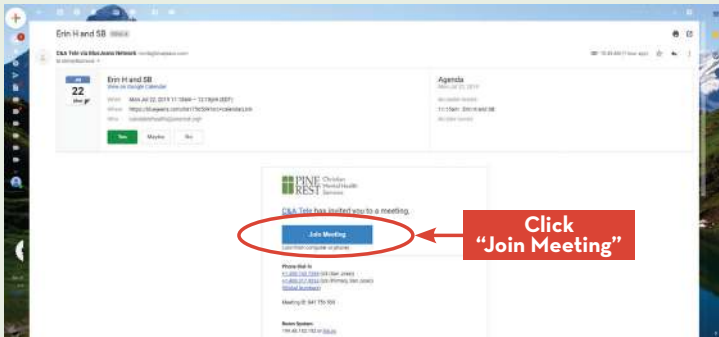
Erin H and SB Inbox

C&A Tele via BlueJeans Network

Jul
22
Mon

Erin H and SB
View on Google Calendar

When Mon Jul 22, 2019 11:10am – 12:10pm (EDT)
Where https://bluejeans.com/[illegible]
Who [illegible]

Yes Maybe No

Agenda
Mon Jul 22, 2019
No earlier events
11:10am Erin H and SB
No later events

PINE REST Christian Mental Health Services

C&A Tele has invited you to a meeting.

Join Meeting

(Join from computer or phone)

Phone Dial-in
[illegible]
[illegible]
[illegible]

Meeting ID: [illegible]

Room System
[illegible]

Click
"Join Meeting"